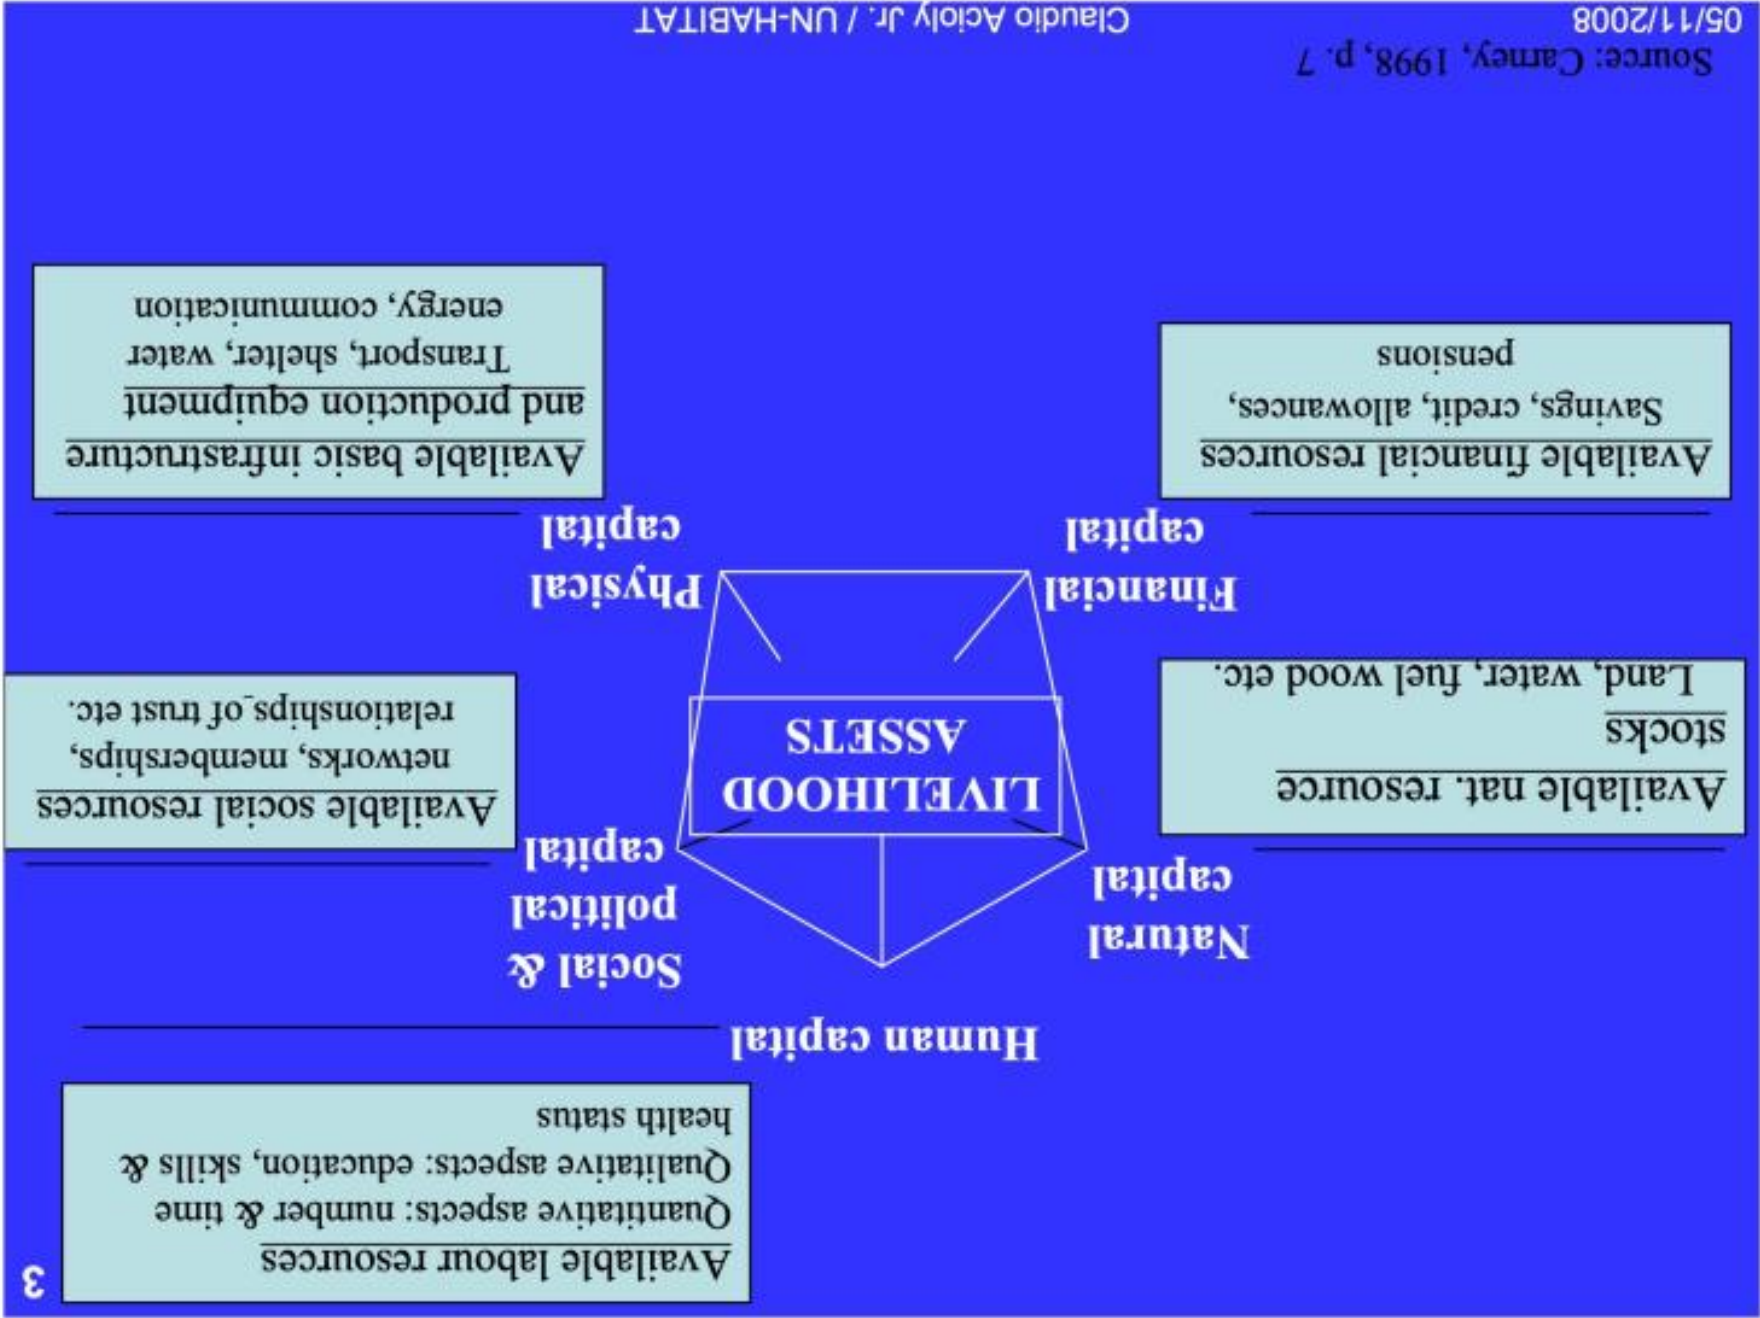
Available labour resources
Quantitative aspects: number & time
Qualitative aspects: education, skills & health status

3

Human capital

Social & political capital

Natural capital

LIVELIHOOD ASSETS

Available social resources
networks, memberships, relationships of trust etc.

Available nat. resource stocks
Land, water, fuel wood etc.

Physical capital

Financial capital

Available basic infrastructure and production equipment
Transport, shelter, water energy, communication

Available financial resources
Savings, credit, allowances, pensions

Source: Carney, 1998, p. 7

05/11/2008

Claudio Acioly Jr. / UN-HABITAT